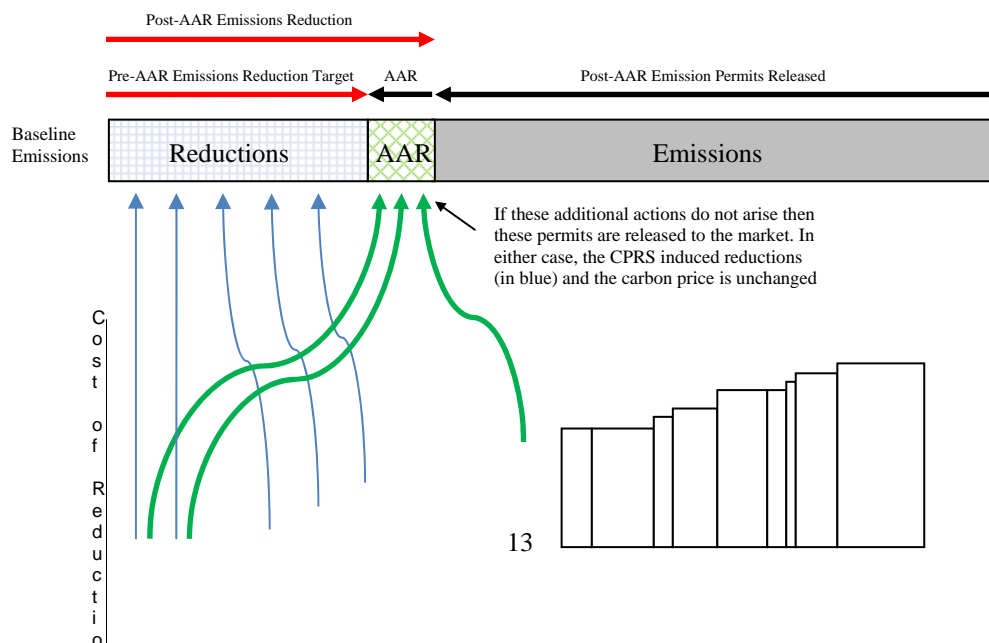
Post-AAR Emissions Reduction

Pre-AAR Emissions Reduction Target

AAR

Post-AAR Emission Permits Released

Baseline Emissions

Reductions

AAR

Emissions

If these additional actions do not arise then these permits are released to the market. In either case, the CPRS induced reductions (in blue) and the carbon price is unchanged

Cost of Reductio

13